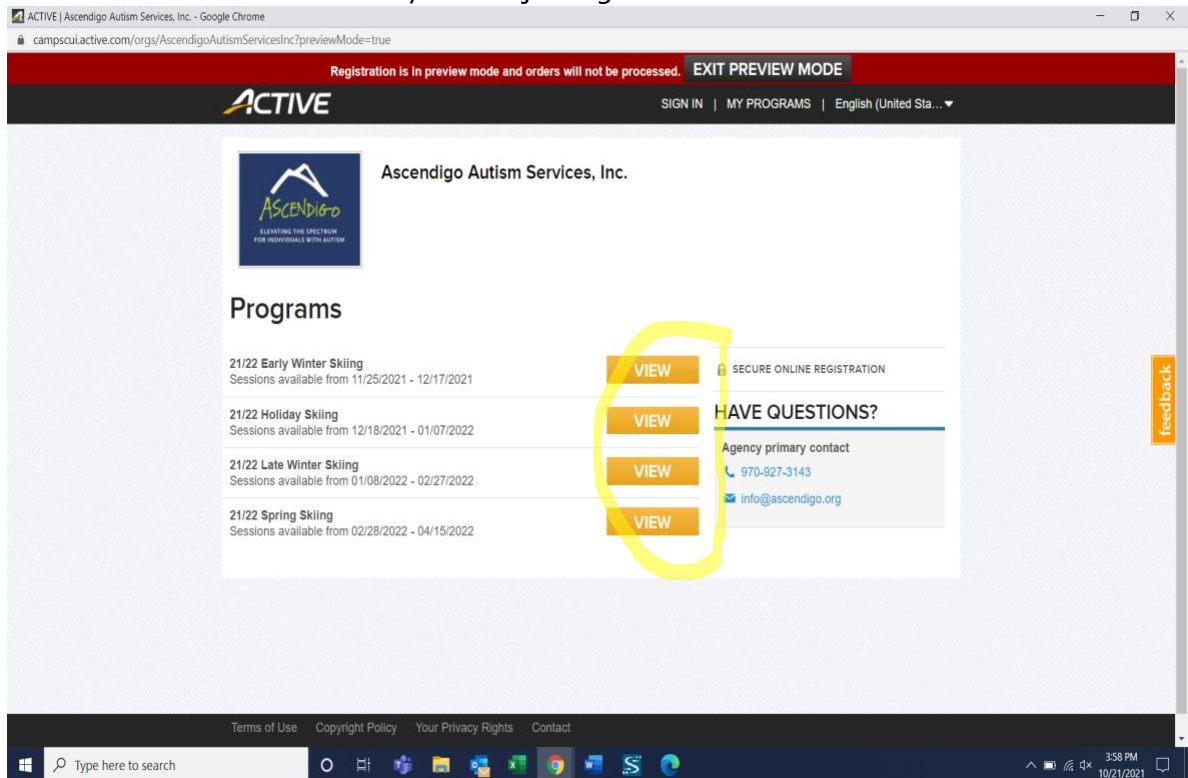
ACTIVE | Ascendigo Autism Services, Inc. - Google Chrome
campscui.active.com/orgs/AscendigoAutismServicesInc?previewMode=true

Registration is in preview mode and orders will not be processed. EXIT PREVIEW MODE

ACTIVE
SIGN IN | MY PROGRAMS | English (United Sta...

ASCENDIGO
ELEVATING THE SPECTRUM FOR INDIVIDUALS WITH AUTISM

Ascendigo Autism Services, Inc.

Programs

21/22 Early Winter Skiing
Sessions available from 11/25/2021 - 12/17/2021
VIEW

21/22 Holiday Skiing
Sessions available from 12/18/2021 - 01/07/2022
VIEW

21/22 Late Winter Skiing
Sessions available from 01/08/2022 - 02/27/2022
VIEW

21/22 Spring Skiing
Sessions available from 02/28/2022 - 04/15/2022
VIEW

SECURE ONLINE REGISTRATION

HAVE QUESTIONS?
Agency primary contact
970-927-3143
info@ascendigo.org

feedback

Terms of Use Copyright Policy Your Privacy Rights Contact

Type here to search
3:58 PM
10/21/2021